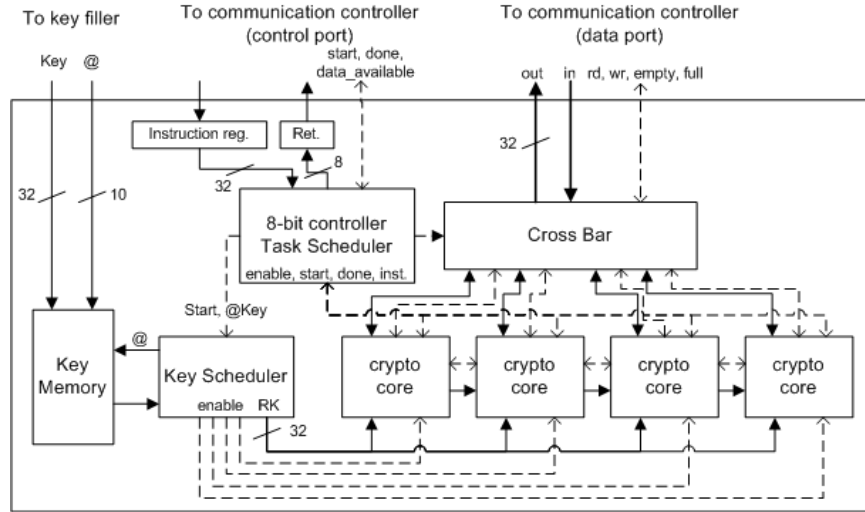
To key filler

To communication controller (control port)

To communication controller (data port)

Key @

start, done, data_available

out in rd, wr, empty, full

Instruction reg.

Ret.

32

32

10

32

8

8-bit controller Task Scheduler

enable, start, done, inst.

Cross Bar

Start, @Key

Key Memory

@

Key Scheduler

enable RK

32

crypto core

crypto core

crypto core

crypto core